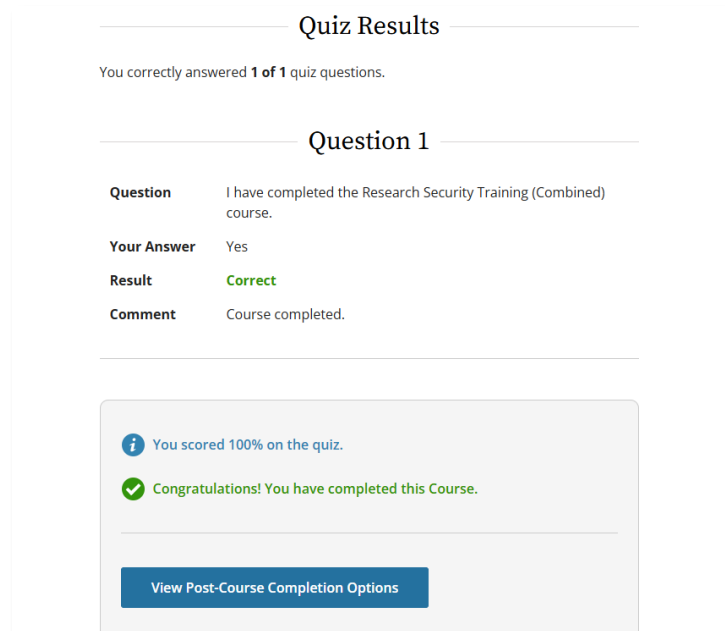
Quiz Results

You correctly answered **1 of 1** quiz questions.

Question 1

| | |
|---|---|
| Question | I have completed the Research Security Training (Combined) course. |
| Your Answer | Yes |
| Result | Correct |
| Comment | Course completed. |

You scored 100% on the quiz.

Congratulations! You have completed this Course.

View Post-Course Completion Options